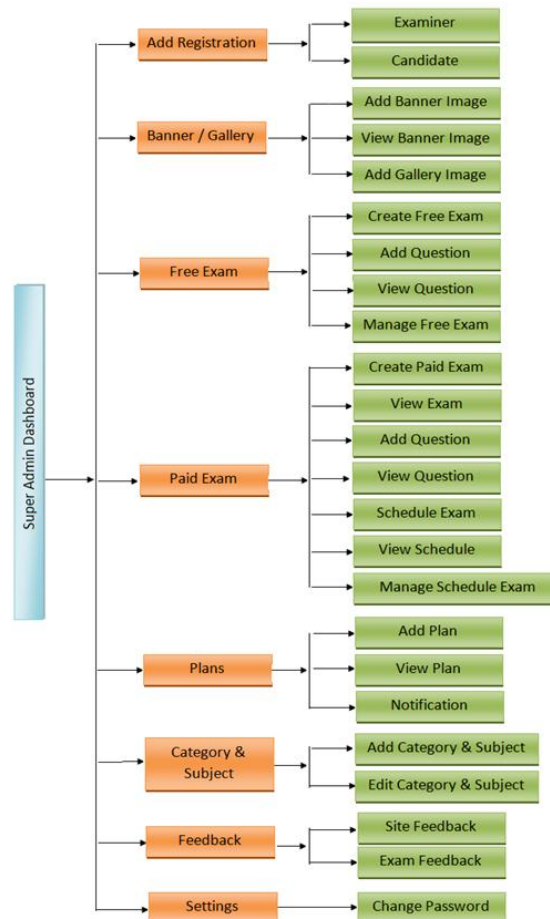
Super Admin Dashboard

Add Registration
Examiner
Candidate

Banner / Gallery
Add Banner Image
View Banner Image
Add Gallery Image

Free Exam
Create Free Exam
Add Question
View Question
Manage Free Exam

Paid Exam
Create Paid Exam
View Exam
Add Question
View Question
Schedule Exam
View Schedule
Manage Schedule Exam

Plans
Add Plan
View Plan
Notification

Category & Subject
Add Category & Subject
Edit Category & Subject

Feedback
Site Feedback
Exam Feedback

Settings
Change Password